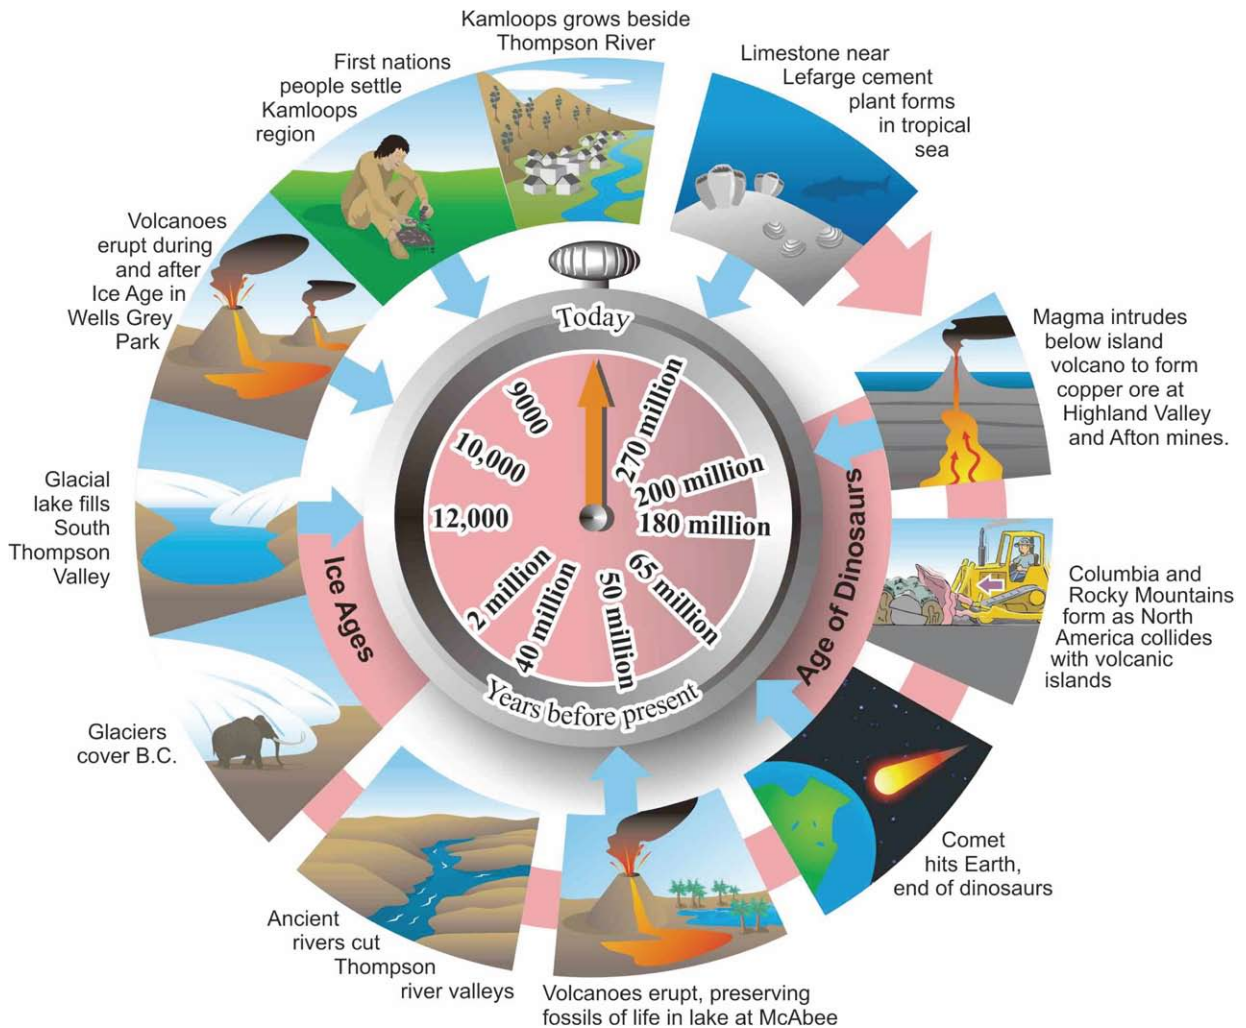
Kamloops grows beside Thompson River

Limestone near Lefarge cement plant forms in tropical sea

Magma intrudes below island volcano to form copper ore at Highland Valley and Afton mines.

Columbia and Rocky Mountains form as North America collides with volcanic islands

Comet hits Earth, end of dinosaurs

Volcanoes erupt, preserving fossils of life in lake at McAbee

Ancient rivers cut Thompson river valleys

Glaciers cover B.C.

Glacial lake fills South Thompson Valley

Volcanoes erupt during and after Ice Age in Wells Grey Park

First nations people settle Kamloops region

Today

9000
10,000
12,000
2 million
40 million
50 million
65 million
180 million
200 million
270 million

Years before present

Ice Ages

Age of Dinosaurs